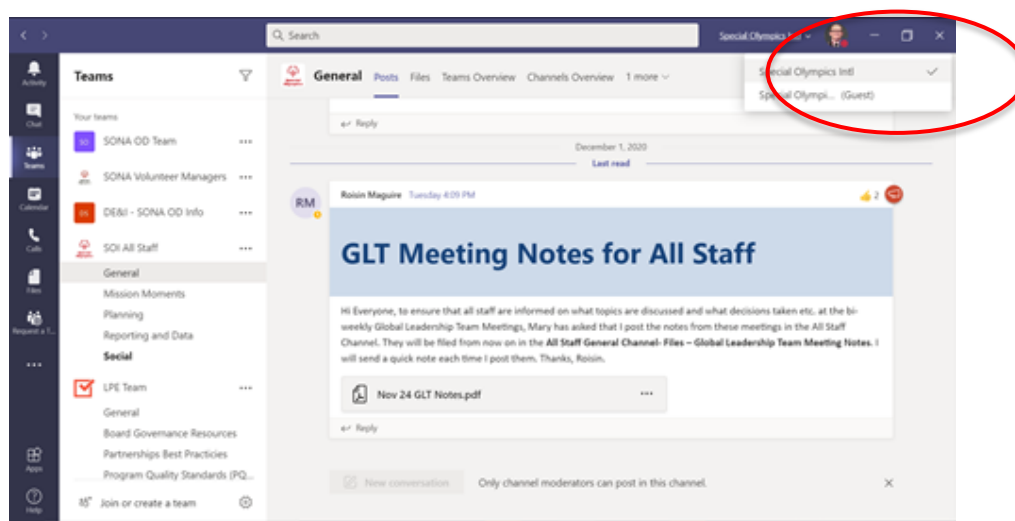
Search

Special Olympics Intl

Special Olympics Intl

Special Olympi... (Guest)

Activity

Chat

Teams

Calendar

Calls

Files

Request a T...

...

Apps

Help

Teams

Your teams

SO SONA OD Team

SONA Volunteer Managers

DE DE&I - SONA OD Info

SOI All Staff

General

Mission Moments

Planning

Reporting and Data

Social

LPE Team

General

Board Governance Resources

Partnerships Best Practicies

Program Quality Standards (PQ...

Join or create a team

General Posts Files Teams Overview Channels Overview 1 more

Reply

December 1, 2020

Last read

RM

Roisin Maguire Tuesday 4:09 PM

2

GLT Meeting Notes for All Staff

Hi Everyone, to ensure that all staff are informed on what topics are discussed and what decisions taken etc. at the bi-weekly Global Leadership Team Meetings, Mary has asked that I post the notes from these meetings in the All Staff Channel. They will be filed from now on in the **All Staff General Channel- Files – Global Leadership Team Meeting Notes.** I will send a quick note each time I post them. Thanks, Roisin.

Nov 24 GLT Notes.pdf

Reply

New conversation

Only channel moderators can post in this channel.